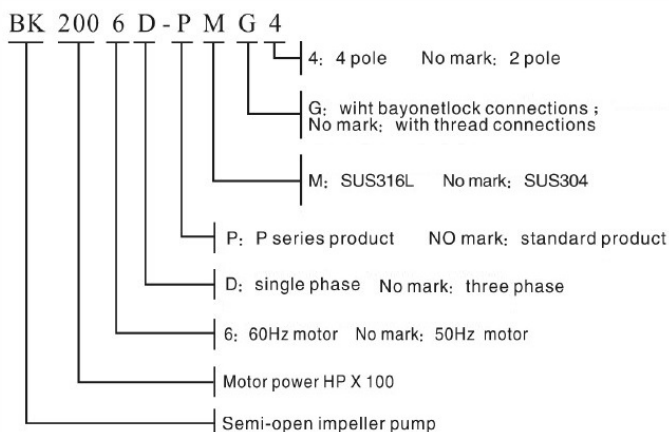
BK 200 6 D - P M G 4

4: 4 pole No mark: 2 pole

G: wiht bayonetlock connections ;
No mark: with thread connections

M: SUS316L No mark: SUS304

P: P series product NO mark: standard product

D: single phase No mark: three phase

6: 60Hz motor No mark: 50Hz motor

Motor power HP X 100

Semi-open impeller pump